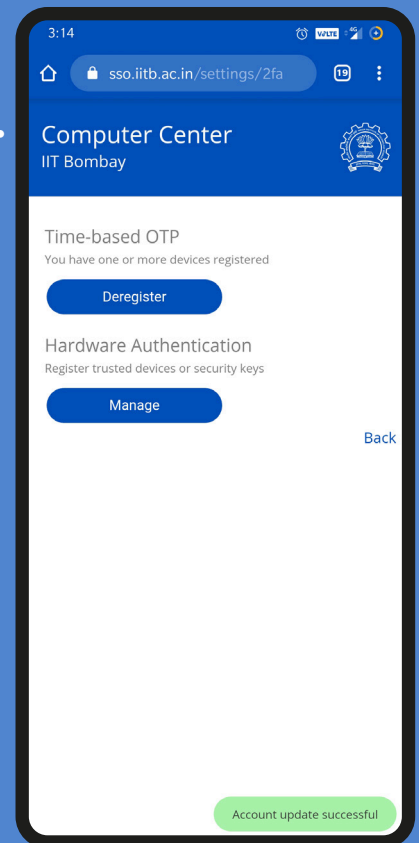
3:14

VoLTE 4G

sso.iitb.ac.in/settings/2fa

19

Computer Center
IIT Bombay

Time-based OTP
You have one or more devices registered

Deregister

Hardware Authentication
Register trusted devices or security keys

Manage

Back

Account update successful